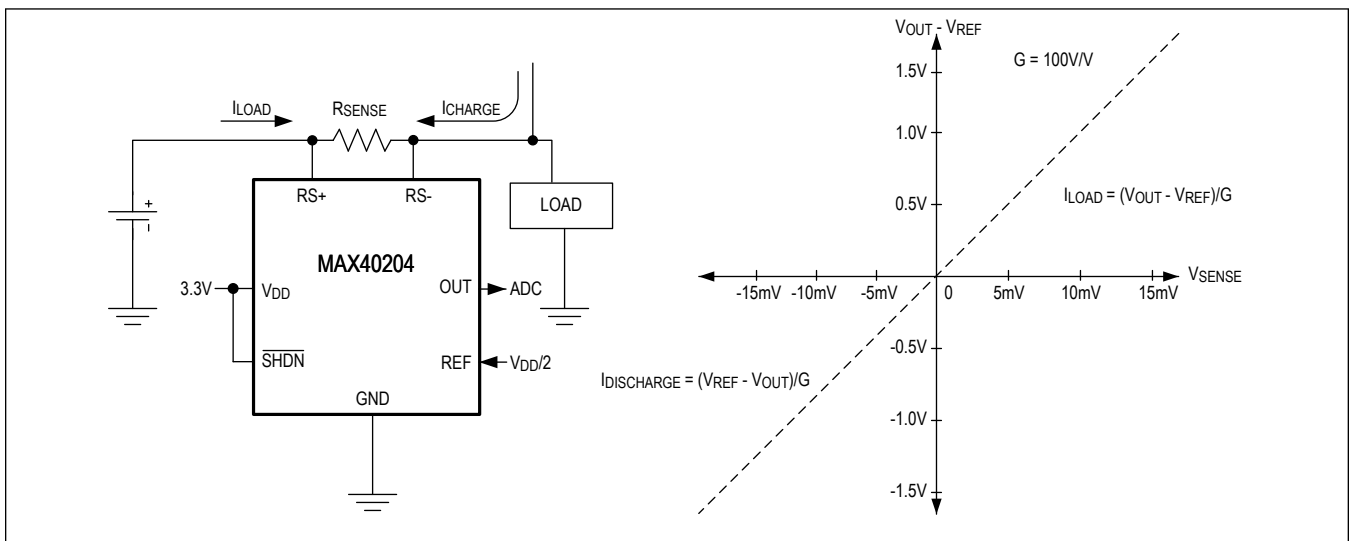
$I_{LOAD}$

$R_{SENSE}$

$I_{CHARGE}$

RS+

RS-

LOAD

+

MAX40204

3.3V

$V_{DD}$

OUT

ADC

$\overline{SHDN}$

REF

$V_{DD}/2$

GND

$V_{OUT} - V_{REF}$

G = 100V/V

1.5V

1.0V

0.5V

$I_{LOAD} = (V_{OUT} - V_{REF})/G$

$V_{SENSE}$

-15mV

-10mV

-5mV

0

5mV

10mV

15mV

-0.5V

$I_{DISCHARGE} = (V_{REF} - V_{OUT})/G$

-1.0V

-1.5V